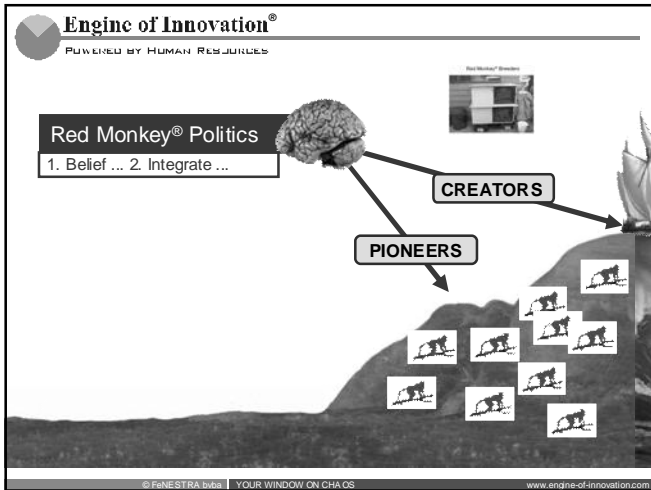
Engine of Innovation®
POWERED BY HUMAN RESOURCES

Red Monkey® Breeders

Red Monkey® Politics
1. Belief ... 2. Integrate ...

CREATORS

PIONEERS

© FeNESTRA bvba | YOUR WINDOW ON CHAOS www.engine-of-innovation.com